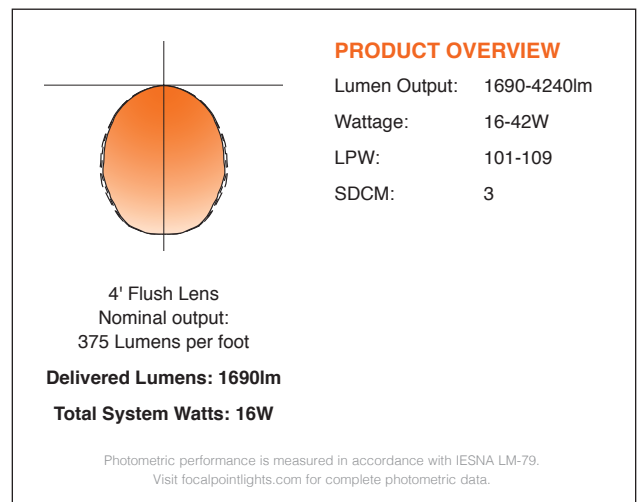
PRODUCT OVERVIEW

| | |
|---|---|
| Lumen Output: | 1690-4240lm |
| Wattage: | 16-42W |
| LPW: | 101-109 |
| SDCM: | 3 |

4' Flush Lens
Nominal output:
375 Lumens per foot

Delivered Lumens: 1690lm

Total System Watts: 16W

Photometric performance is measured in accordance with IESNA LM-79.
Visit focalpointlights.com for complete photometric data.